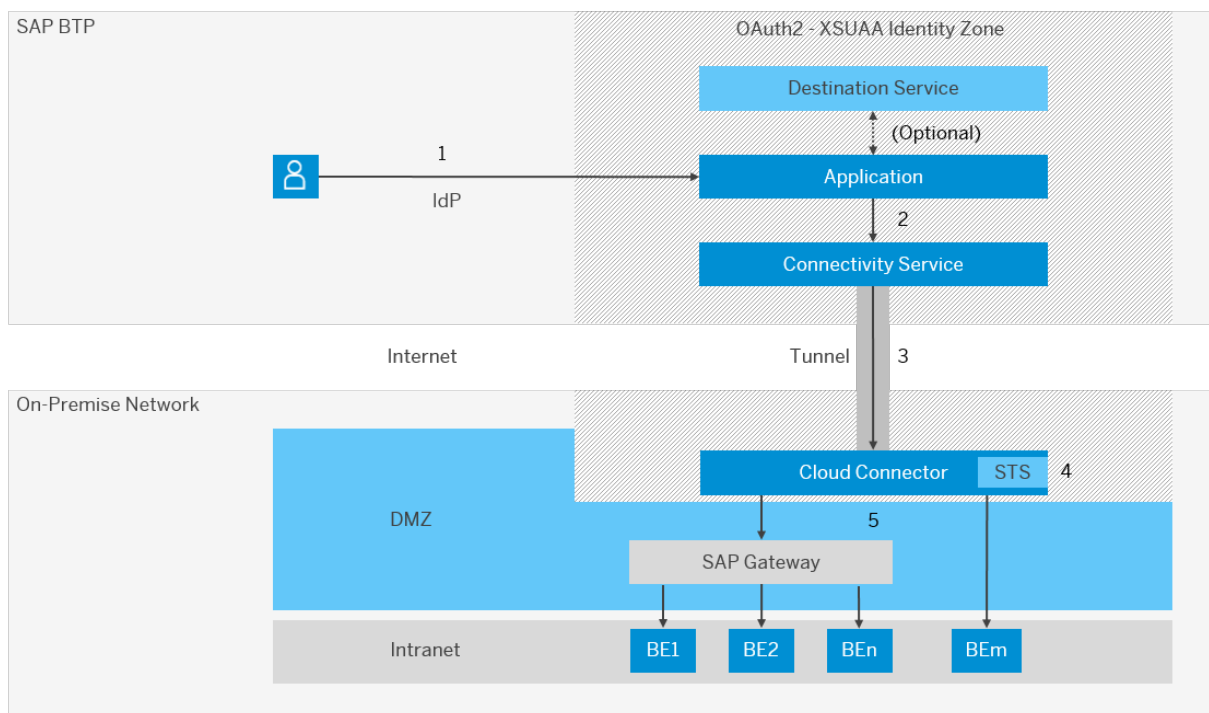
SAP BTP

OAuth2 - XSUAA Identity Zone

Destination Service

(Optional)

1

IdP

Application

2

Connectivity Service

Internet

Tunnel

3

On-Premise Network

Cloud Connector

STS

4

DMZ

5

SAP Gateway

Intranet

BE1

BE2

BEn

BEm